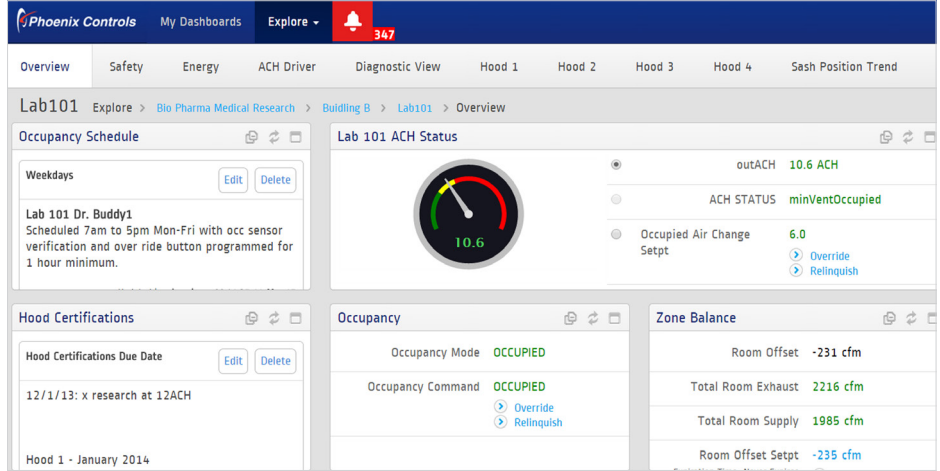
Phoenix Controls My Dashboards Explore 347

Overview Safety Energy ACH Driver Diagnostic View Hood 1 Hood 2 Hood 3 Hood 4 Sash Position Trend

Lab101 Explore > Bio Pharma Medical Research > Buidling B > Lab101 > Overview

Occupancy Schedule

Weekdays Edit Delete

Lab 101 Dr. Buddy1
Scheduled 7am to 5pm Mon-Fri with occ sensor verification and over ride button programmed for 1 hour minimum.

Lab 101 ACH Status

10.6

outACH 10.6 ACH

ACH STATUS minVentOccupied

Occupied Air Change Setpt 6.0
Override
Relinquish

Hood Certifications

Hood Certifications Due Date Edit Delete

12/1/13: x research at 12ACH

Hood 1 - January 2014

Occupancy

Occupancy Mode OCCUPIED

Occupancy Command OCCUPIED
Override
Relinquish

Zone Balance

Room Offset -231 cfm

Total Room Exhaust 2216 cfm

Total Room Supply 1985 cfm

Room Offset Setpt -235 cfm